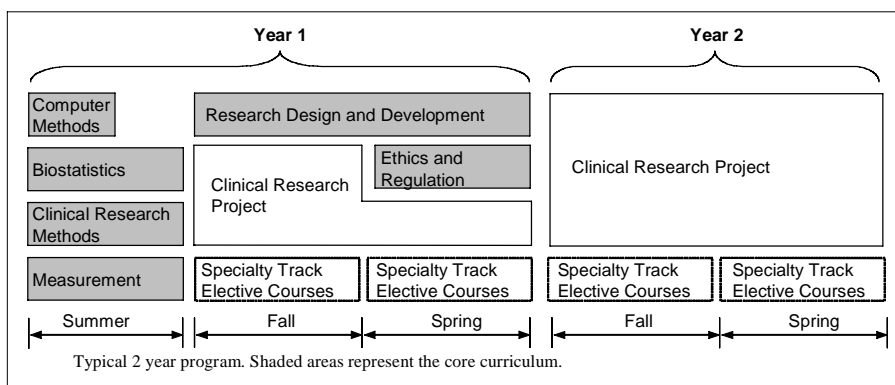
Year 1

Year 2

Computer Methods

Research Design and Development

Biostatistics

Clinical Research Project

Ethics and Regulation

Clinical Research Project

Clinical Research Methods

Measurement

Specialty Track Elective Courses

Specialty Track Elective Courses

Specialty Track Elective Courses

Specialty Track Elective Courses

Summer

Fall

Spring

Fall

Spring

Typical 2 year program. Shaded areas represent the core curriculum.